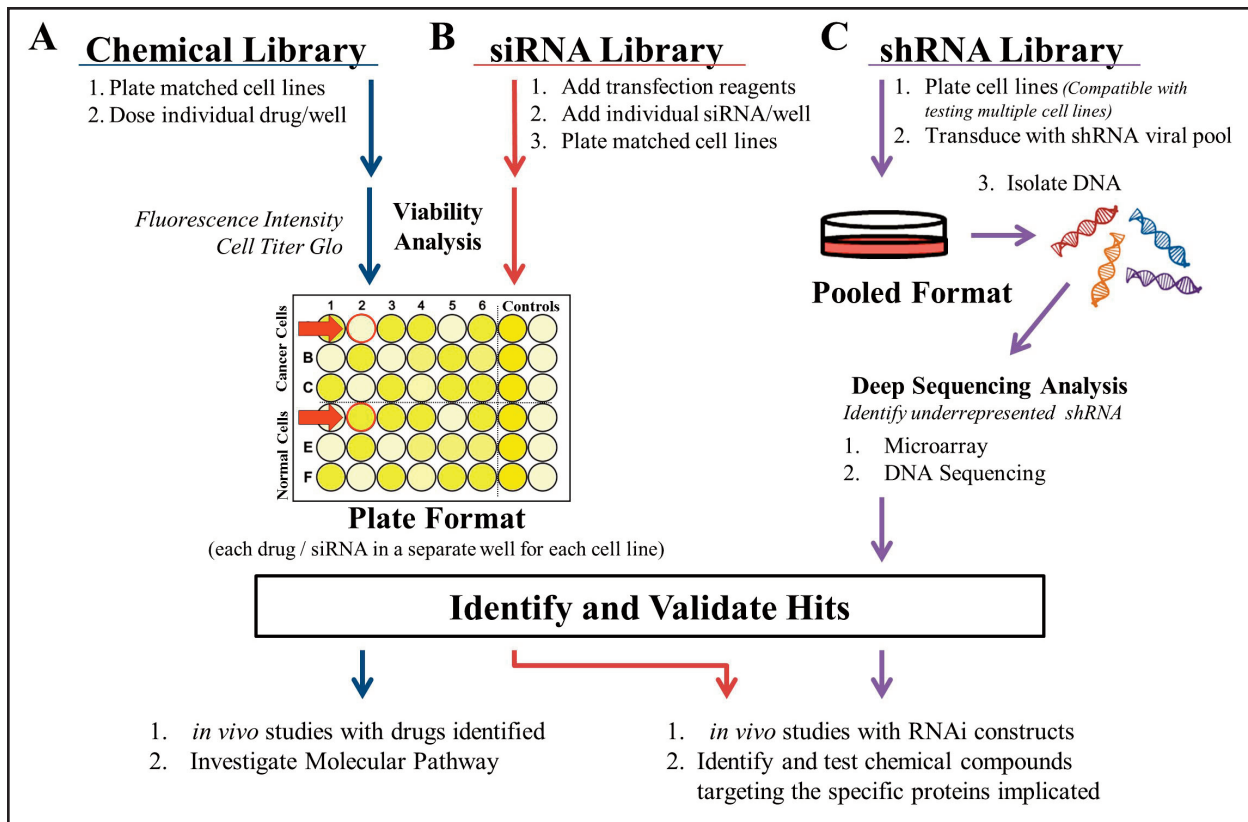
A Chemical Library

1. Plate matched cell lines
2. Dose individual drug/well

B siRNA Library

1. Add transfection reagents
2. Add individual siRNA/well
3. Plate matched cell lines

C shRNA Library

1. Plate cell lines (Compatible with testing multiple cell lines)
2. Transduce with shRNA viral pool

Fluorescence Intensity
Cell Titer Glo

Viability Analysis

3. Isolate DNA

Pooled Format

1 2 3 4 5 6 Controls

Cancer Cells

B

C

Normal Cells

E

F

Plate Format

(each drug / siRNA in a separate well for each cell line)

Deep Sequencing Analysis

Identify underrepresented shRNA

1. Microarray
2. DNA Sequencing

Identify and Validate Hits

1. in vivo studies with drugs identified
2. Investigate Molecular Pathway

1. in vivo studies with RNAi constructs
2. Identify and test chemical compounds targeting the specific proteins implicated